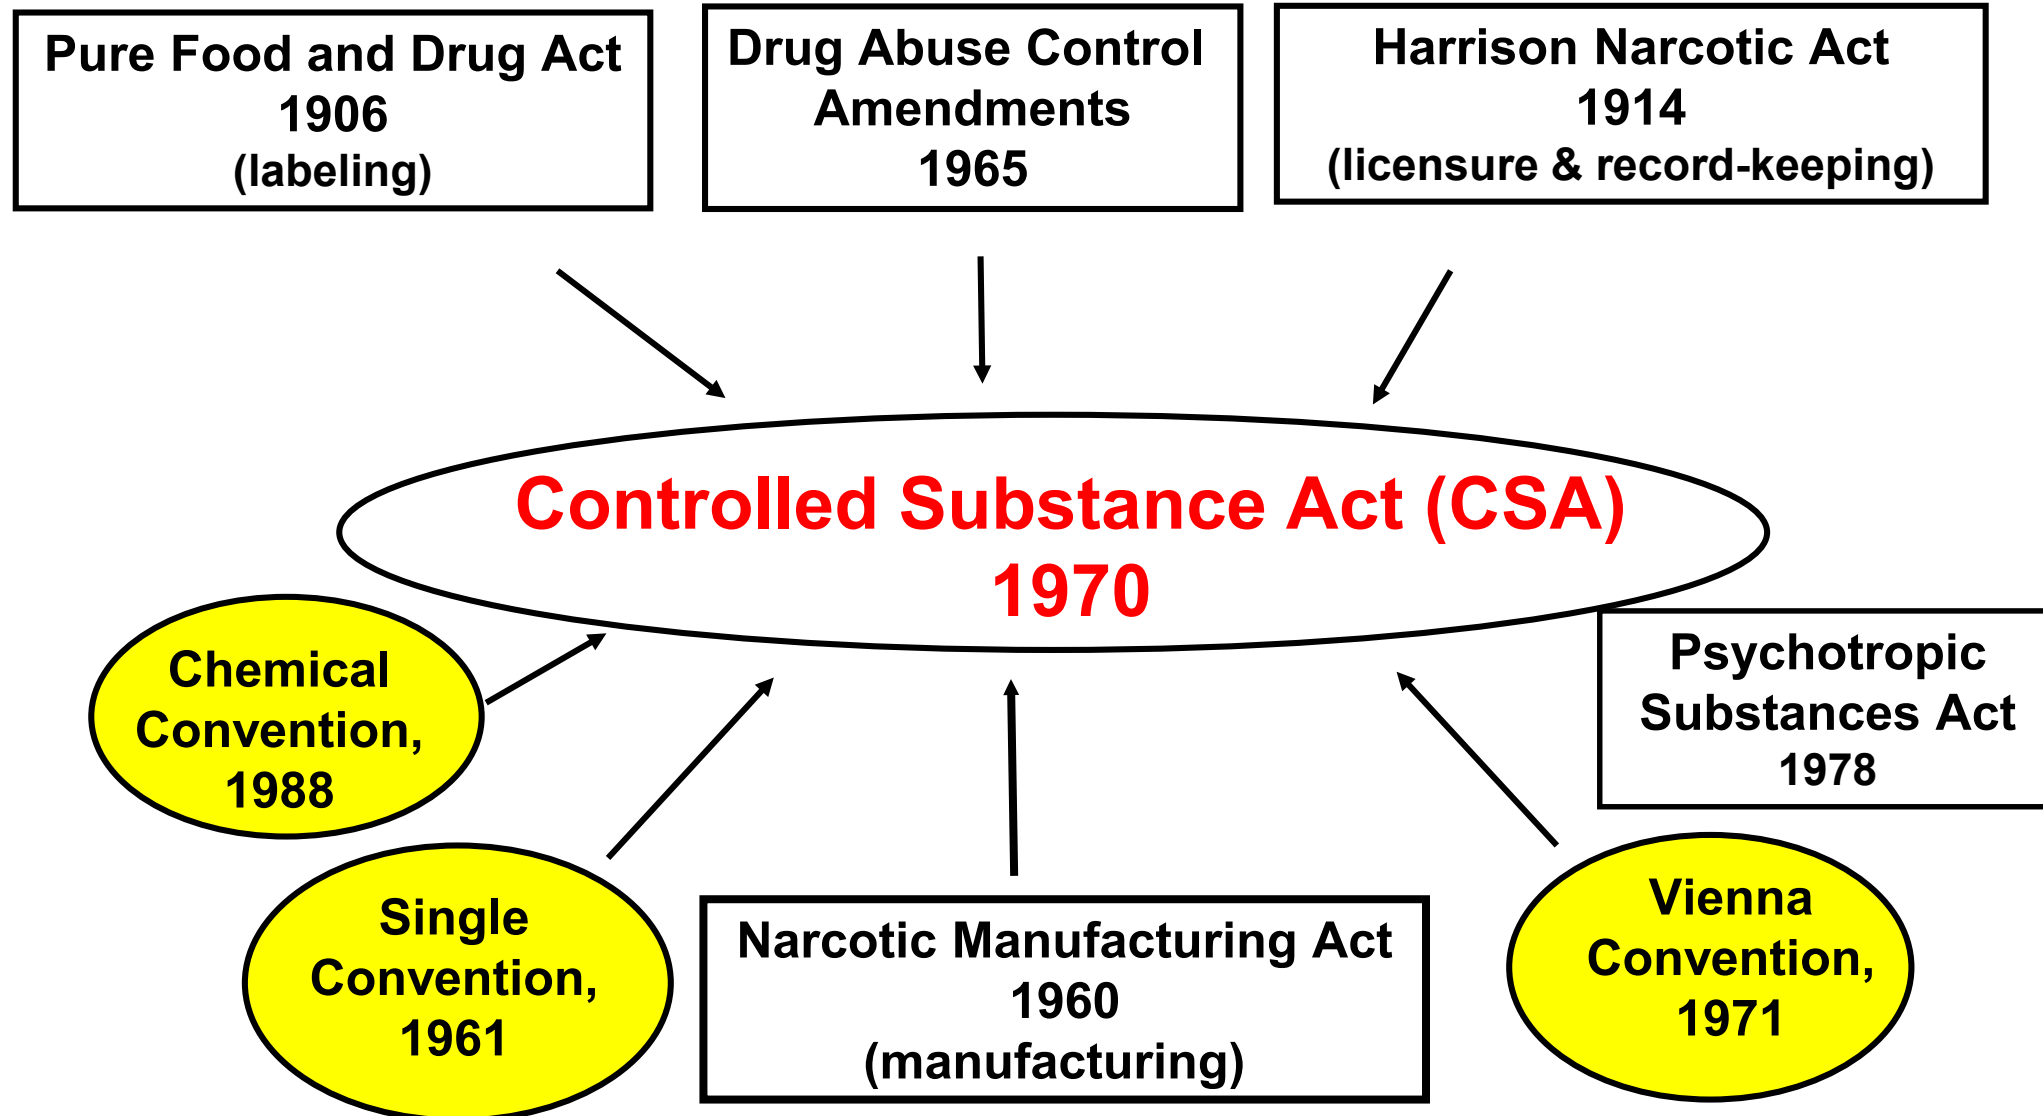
Pure Food and Drug Act
1906
(labeling)

Drug Abuse Control Amendments
1965

Harrison Narcotic Act
1914
(licensure & record-keeping)

Controlled Substance Act (CSA)
1970

Chemical Convention, 1988

Psychotropic Substances Act
1978

Single Convention, 1961

Narcotic Manufacturing Act
1960
(manufacturing)

Vienna Convention, 1971